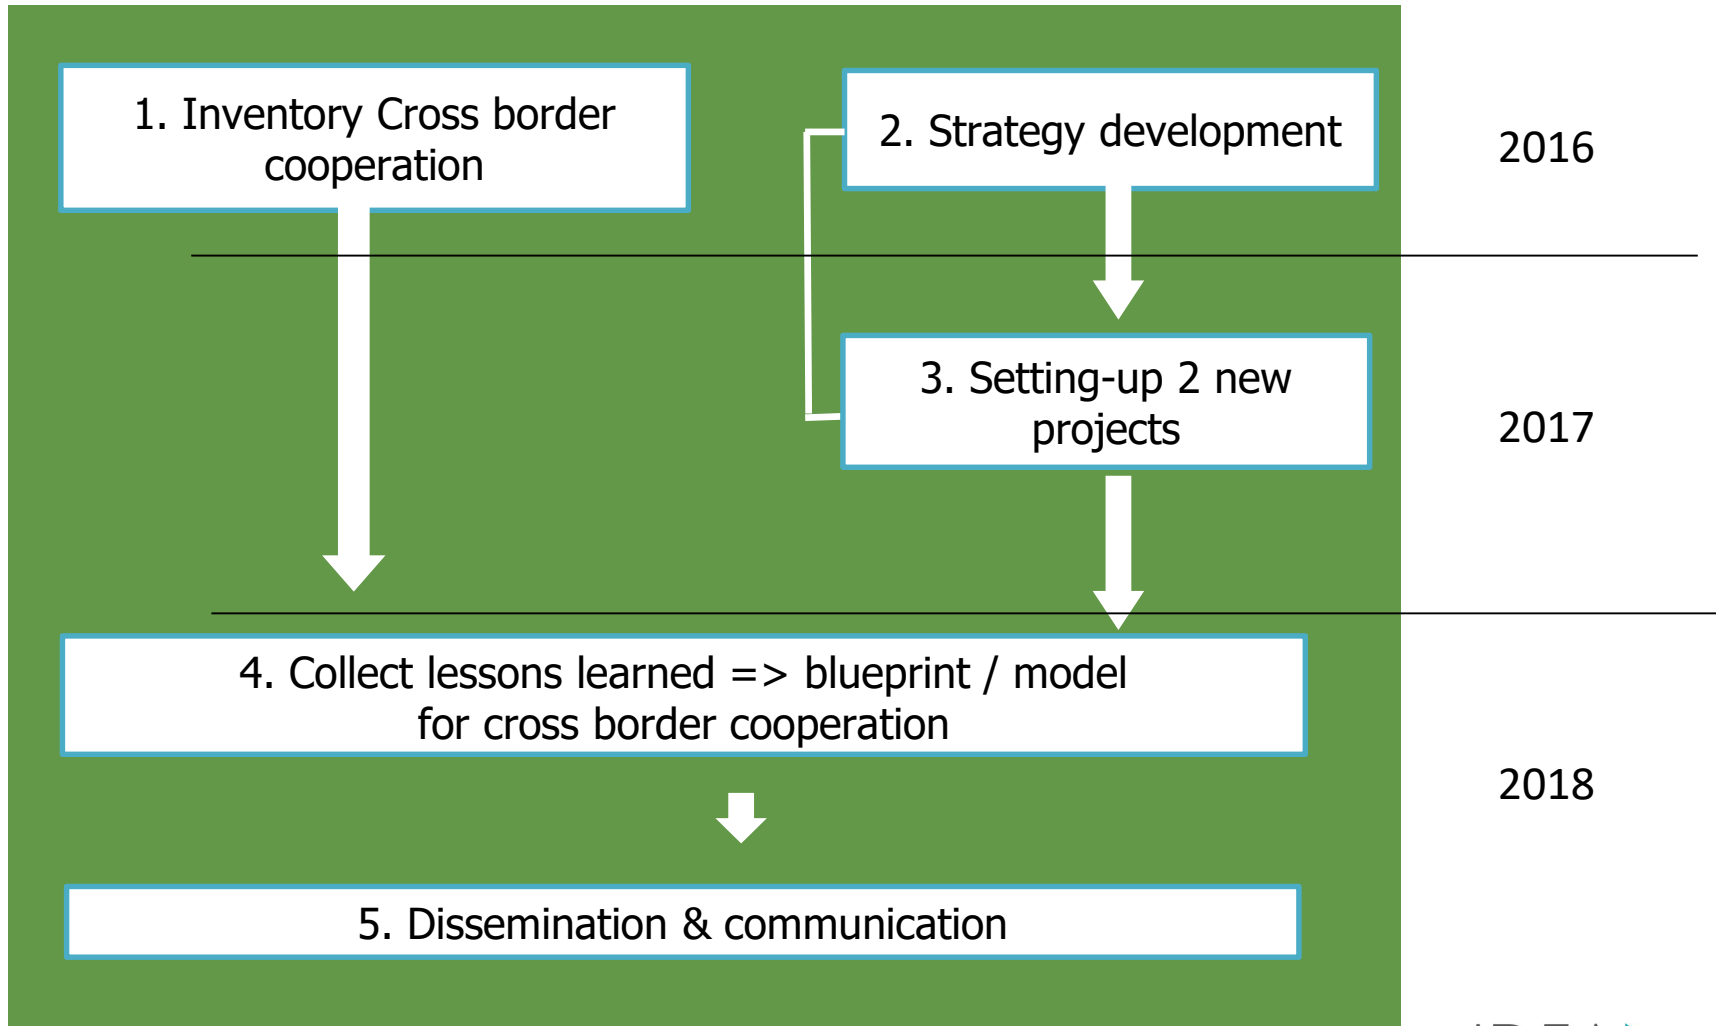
1. Inventory Cross border cooperation

2. Strategy development

2016

3. Setting-up 2 new projects

2017

4. Collect lessons learned => blueprint / model for cross border cooperation

2018

5. Dissemination & communication